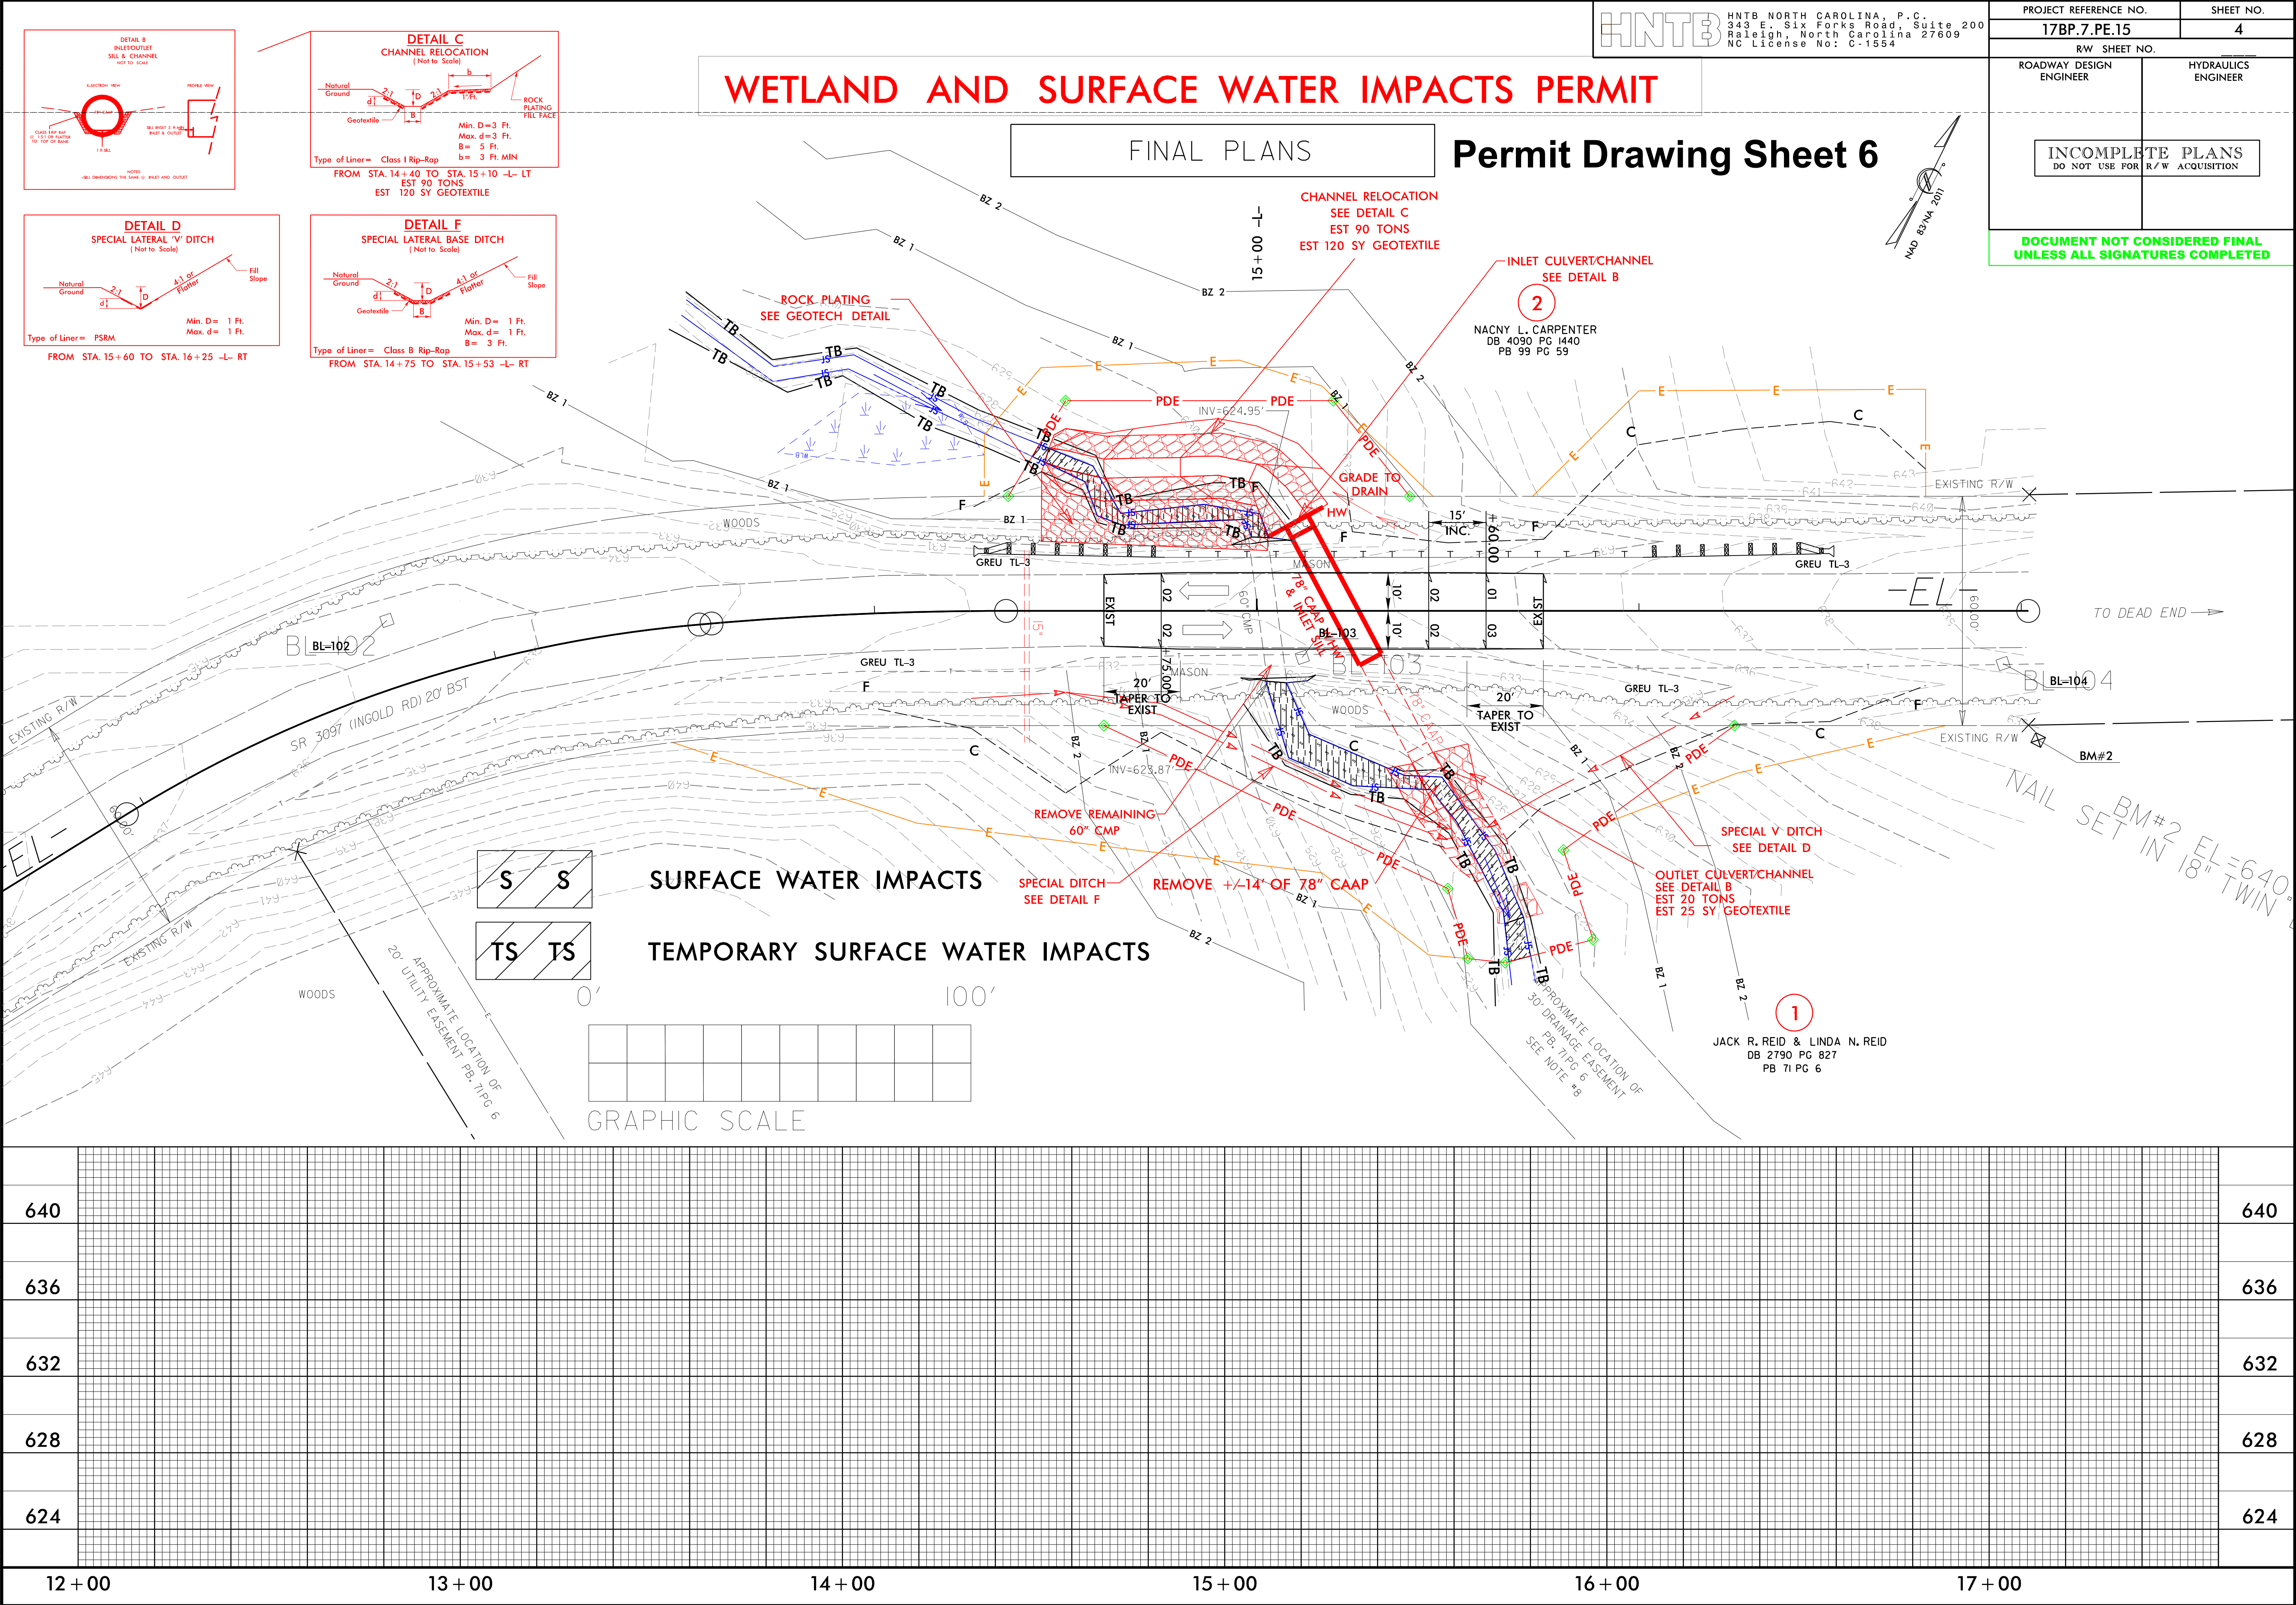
HNTB

HNTB NORTH CAROLINA, P.C.
343 E. Six Forks Road, Suite 200
Raleigh, North Carolina 27609
NC License No: C-1554

| PROJECT REFERENCE NO. | SHEET NO. |
|---|---|
| 17BP.7.PE.15 | 4 |
| R/W SHEET NO. | |
| ROADWAY DESIGN ENGINEER | HYDRAULICS ENGINEER |

INCOMPLETE PLANS
DO NOT USE FOR R/W ACQUISITION

DOCUMENT NOT CONSIDERED FINAL UNLESS ALL SIGNATURES COMPLETED

WETLAND AND SURFACE WATER IMPACTS PERMIT

FINAL PLANS

Permit Drawing Sheet 6

NAD 83/NA 2011

DETAIL B
INLET/OUTLET
SILL & CHANNEL
NOT TO SCALE

DETAIL C
CHANNEL RELOCATION
(Not to Scale)
Natural Ground
Geotextile
ROCK PLATING FILL FACE
Min. D = 3 Ft.
Max. d = 3 Ft.
B = 5 Ft.
b = 3 Ft. MIN
Type of Liner = Class I Rip-Rap
FROM STA. 14+40 TO STA. 15+10 -L- LT
EST 90 TONS
EST 120 SY GEOTEXTILE

DETAIL D
SPECIAL LATERAL 'V' DITCH
(Not to Scale)
Natural Ground
Fill Slope
4:1 or Flatter
Min. D = 1 Ft.
Max. d = 1 Ft.
Type of Liner = PSRM
FROM STA. 15+60 TO STA. 16+25 -L- RT

DETAIL F
SPECIAL LATERAL BASE DITCH
(Not to Scale)
Natural Ground
Geotextile
Fill Slope
4:1 or Flatter
Min. D = 1 Ft.
Max. d = 1 Ft.
B = 3 Ft.
Type of Liner = Class B Rip-Rap
FROM STA. 14+75 TO STA. 15+53 -L- RT

CHANNEL RELOCATION
SEE DETAIL C
EST 90 TONS
EST 120 SY GEOTEXTILE

INLET CULVERT/CHANNEL
SEE DETAIL B

2
NACNY L. CARPENTER
DB 4090 PG 1440
PB 99 PG 59

ROCK PLATING
SEE GEOTECH DETAIL

15+00 -L-

PDE
INV=624.95'
GRADE TO DRAIN
HW
15' INC.
WOODS
GREU TL-3
MASON
78" CAAP & INLET SILL
BL-103
-EL-
TO DEAD END
EXISTING R/W
BL-102
BL-104
SR 3097 (INGOLD RD) 20' BST
20' TAPER TO EXIST
INV=623.87'
REMOVE REMAINING 60" CMP
SPECIAL DITCH SEE DETAIL F
REMOVE +/-14' OF 78" CAAP
SPECIAL V DITCH SEE DETAIL D
OUTLET CULVERT/CHANNEL
SEE DETAIL B
EST 20 TONS
EST 25 SY GEOTEXTILE
BM#2
NAIL SET IN 18" TWIN
BM#2 EL=640

SURFACE WATER IMPACTS
TEMPORARY SURFACE WATER IMPACTS

0' 100'
GRAPHIC SCALE

APPROXIMATE LOCATION OF 20' UTILITY EASEMENT PB. 71/PG 6
APPROXIMATE LOCATION OF 30' DRAINAGE EASEMENT PB. 71/PG 6 SEE NOTE #8

1
JACK R. REID & LINDA N. REID
DB 2790 PG 827
PB 71 PG 6

640 636 632 628 624
12+00 13+00 14+00 15+00 16+00 17+00